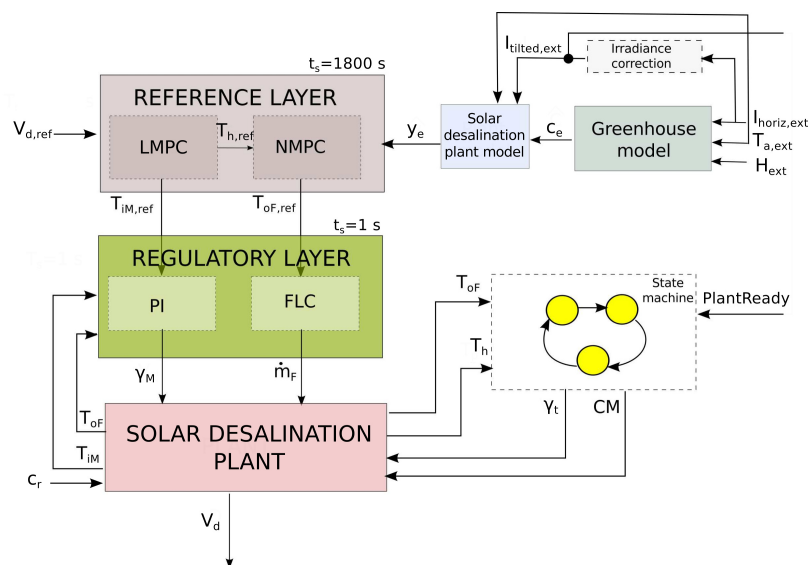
$I_{tilted,ext}$

Irradiance correction

$t_s$=1800 s

REFERENCE LAYER

$V_{d,ref}$

LMPC

$T_{h,ref}$

NMPC

$y_e$

Solar desalination plant model

$c_e$

Greenhouse model

$I_{horiz,ext}$

$T_{a,ext}$

$H_{ext}$

$T_{iM,ref}$

$T_{oF,ref}$

$t_s$=1 s

REGULATORY LAYER

PI

FLC

$T_{oF}$

State machine

PlantReady

$T_h$

$\gamma_M$

$\dot{m}_F$

$\gamma_t$

CM

$T_{oF}$

$T_{iM}$

SOLAR DESALINATION PLANT

$c_r$

$V_d$